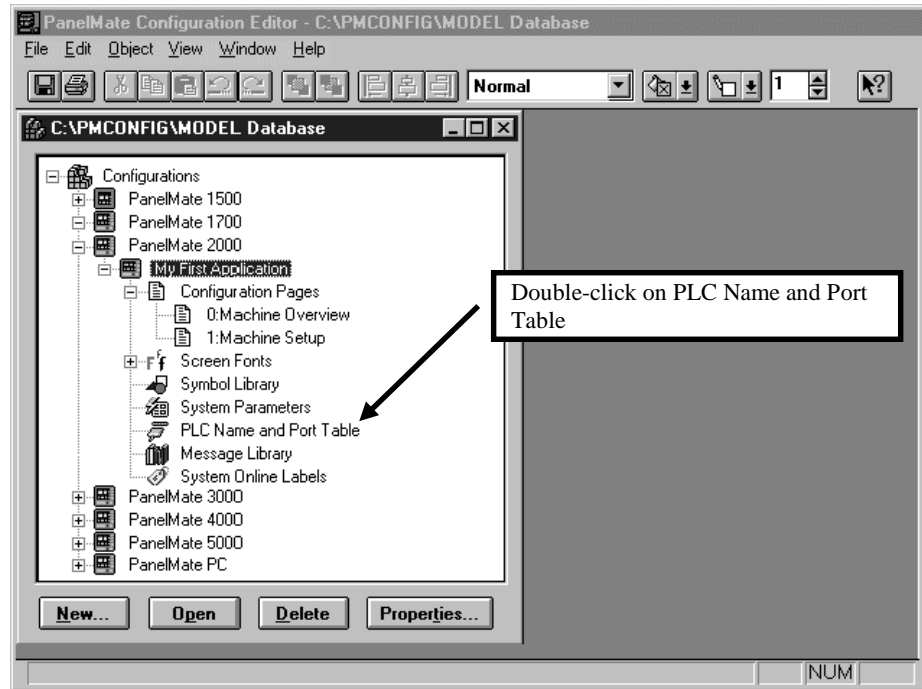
PanelMate Configuration Editor - C:\PMCONFIG\MODEL Database

File Edit Object View Window Help

Normal

1

C:\PMCONFIG\MODEL Database

Configurations
PanelMate 1500
PanelMate 1700
PanelMate 2000
My First Application
Configuration Pages
0:Machine Overview
1:Machine Setup
Screen Fonts
Symbol Library
System Parameters
PLC Name and Port Table
Message Library
System Online Labels
PanelMate 3000
PanelMate 4000
PanelMate 5000
PanelMate PC

Double-click on PLC Name and Port Table

New... Open Delete Properties...

NUM